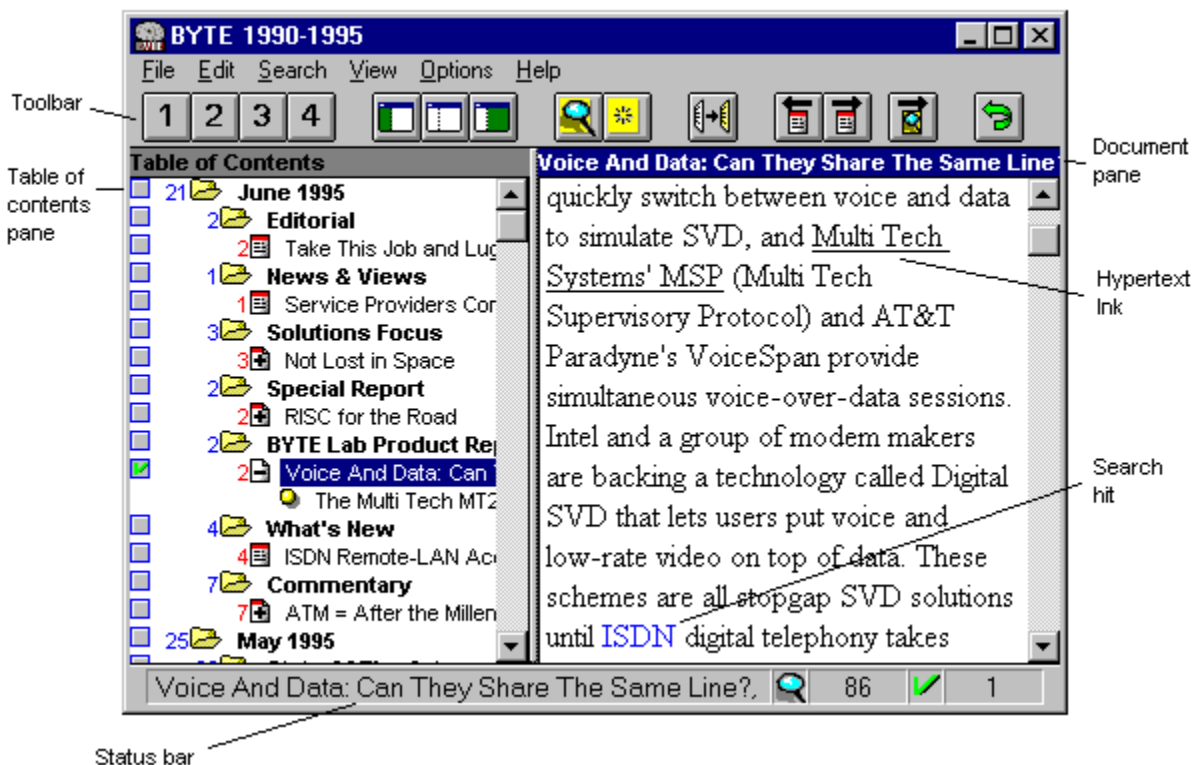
BYTE 1990-1995

File Edit Search View Options Help

Toolbar

1 2 3 4

Table of Contents

Table of contents pane

21 June 1995
2 Editorial
2 Take This Job and Lug
1 News & Views
1 Service Providers Cor
3 Solutions Focus
3 Not Lost in Space
2 Special Report
2 RISC for the Road
2 BYTE Lab Product Rep
2 Voice And Data: Can
The Multi Tech MT2
4 What's New
4 ISDN Remote-LAN Acc
7 Commentary
7 ATM = After the Millen
25 May 1995

Voice And Data: Can They Share The Same Line

Document pane

quickly switch between voice and data to simulate SVD, and Multi Tech Systems' MSP (Multi Tech Supervisory Protocol) and AT&T Paradyne's VoiceSpan provide simultaneous voice-over-data sessions. Intel and a group of modem makers are backing a technology called Digital SVD that lets users put voice and low-rate video on top of data. These schemes are all stopgap SVD solutions until ISDN digital telephony takes

Hypertext lnk

Search hit

Voice And Data: Can They Share The Same Line?, 86 1

Status bar